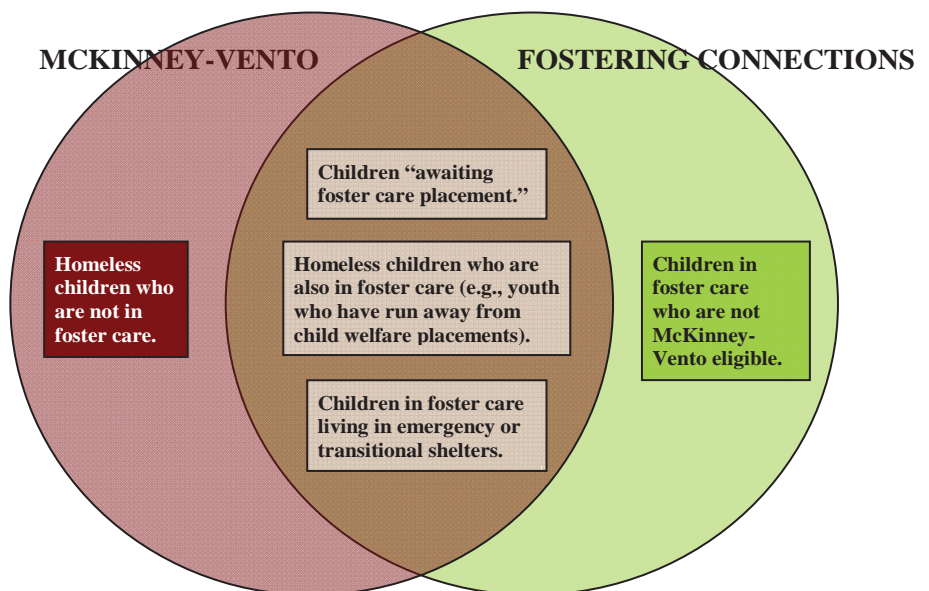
MCKINNEY-VENTO

FOSTERING CONNECTIONS

Homeless children who are not in foster care.

Children "awaiting foster care placement."

Homeless children who are also in foster care (e.g., youth who have run away from child welfare placements).

Children in foster care living in emergency or transitional shelters.

Children in foster care who are not McKinney-Vento eligible.